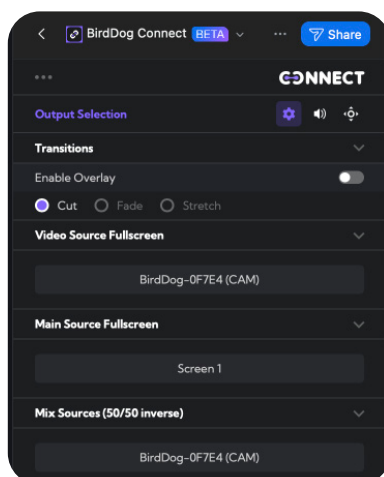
BirdDog Connect BETA

Share

CONNECT

Output Selection

Transitions

Enable Overlay

Cut Fade Stretch

Video Source Fullscreen

BirdDog-0F7E4 (CAM)

Main Source Fullscreen

Screen 1

Mix Sources (50/50 inverse)

BirdDog-0F7E4 (CAM)